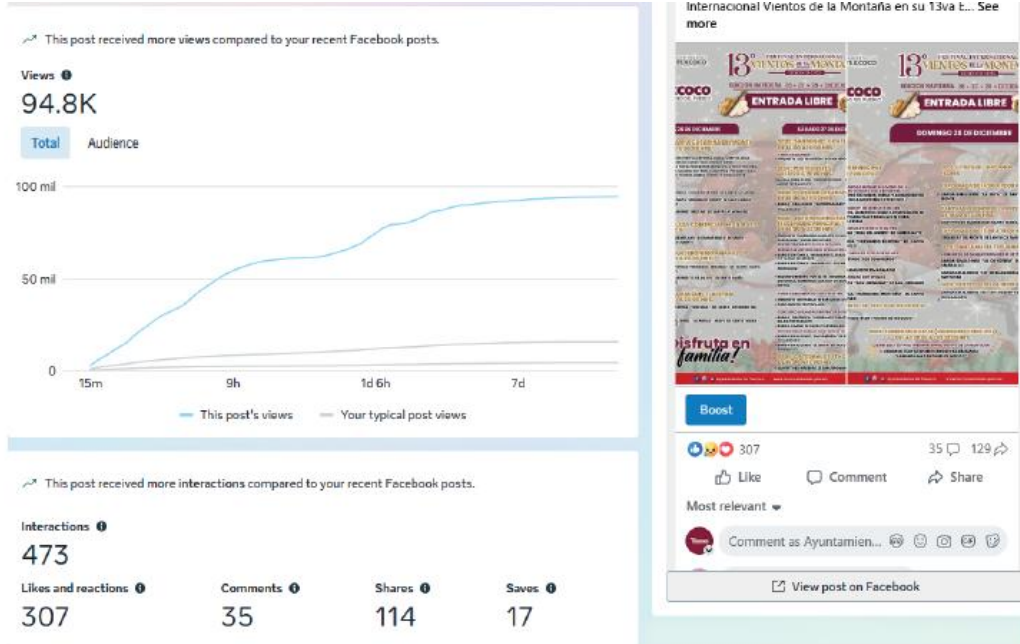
This post received more views compared to your recent Facebook posts.

Views
94.8K

Total Audience

100 mil
50 mil
0
15m 9h 1d 6h 7d

This post's views Your typical post views

This post received more interactions compared to your recent Facebook posts.

Interactions
473

| Likes and reactions | Comments | Shares | Saves |
|---|---|---|---|
| 307 | 35 | 114 | 17 |

Internacional Vientos de la Montaña en su 13va E... See more

13° VIENTOS DE LA MONTAÑA
ENTRADA LIBRE
COCO
13° VIENTOS DE LA MONTAÑA
ENTRADA LIBRE
COCO
DOMINGO 28 DE DICIEMBRE
Disfruta en familia!

Boost

307
35 129

Like Comment Share

Most relevant

Comment as Ayuntamien...

View post on Facebook